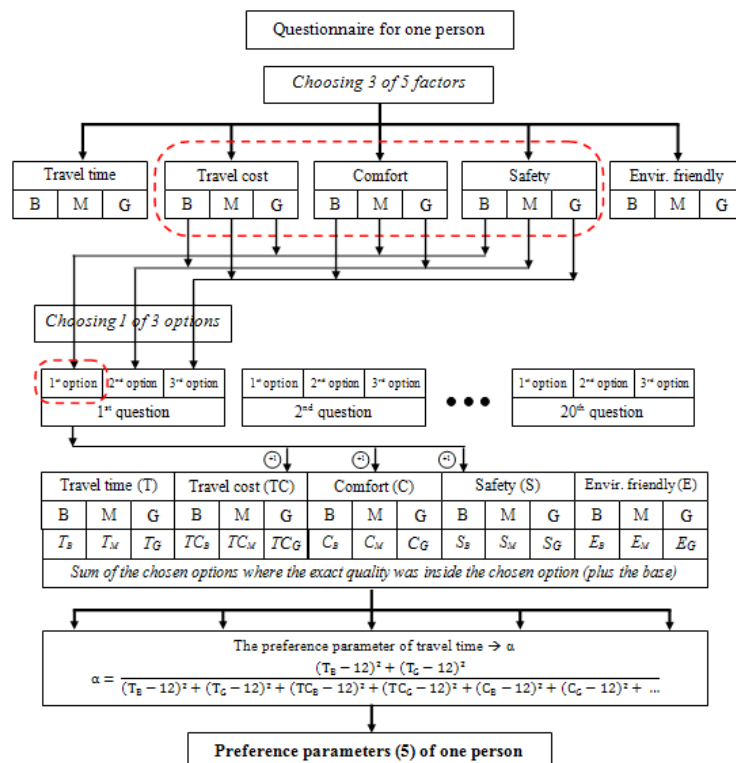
Questionnaire for one person

Choosing 3 of 5 factors

| Travel time | | |
|---|---|---|
| B | M | G |

| Travel cost | | |
|---|---|---|
| B | M | G |

| Comfort | | |
|---|---|---|
| B | M | G |

| Safety | | |
|---|---|---|
| B | M | G |

| Envir. friendly | | |
|---|---|---|
| B | M | G |

Choosing 1 of 3 options

| 1st option | 2nd option | 3rd option |
|---|---|---|
| 1st question | | |

| 1st option | 2nd option | 3rd option |
|---|---|---|
| 2nd question | | |

• • •

| 1st option | 2nd option | 3rd option |
|---|---|---|
| 20th question | | |

+1 +1 +1

| Travel time (T) | | | Travel cost (TC) | | | Comfort (C) | | | Safety (S) | | | Envir. friendly (E) | | |
|---|---|---|---|---|---|---|---|---|---|---|---|---|---|---|
| B | M | G | B | M | G | B | M | G | B | M | G | B | M | G |
| $T_B$ | $T_M$ | $T_G$ | $TC_B$ | $TC_M$ | $TC_G$ | $C_B$ | $C_M$ | $C_G$ | $S_B$ | $S_M$ | $S_G$ | $E_B$ | $E_M$ | $E_G$ |

Sum of the chosen options where the exact quality was inside the chosen option (plus the base)

The preference parameter of travel time → α

$\alpha = \frac{(T_B - 12)^2 + (T_G - 12)^2}{(T_B - 12)^2 + (T_G - 12)^2 + (TC_B - 12)^2 + (TC_G - 12)^2 + (C_B - 12)^2 + (C_G - 12)^2 + \ldots}$

Preference parameters (5) of one person